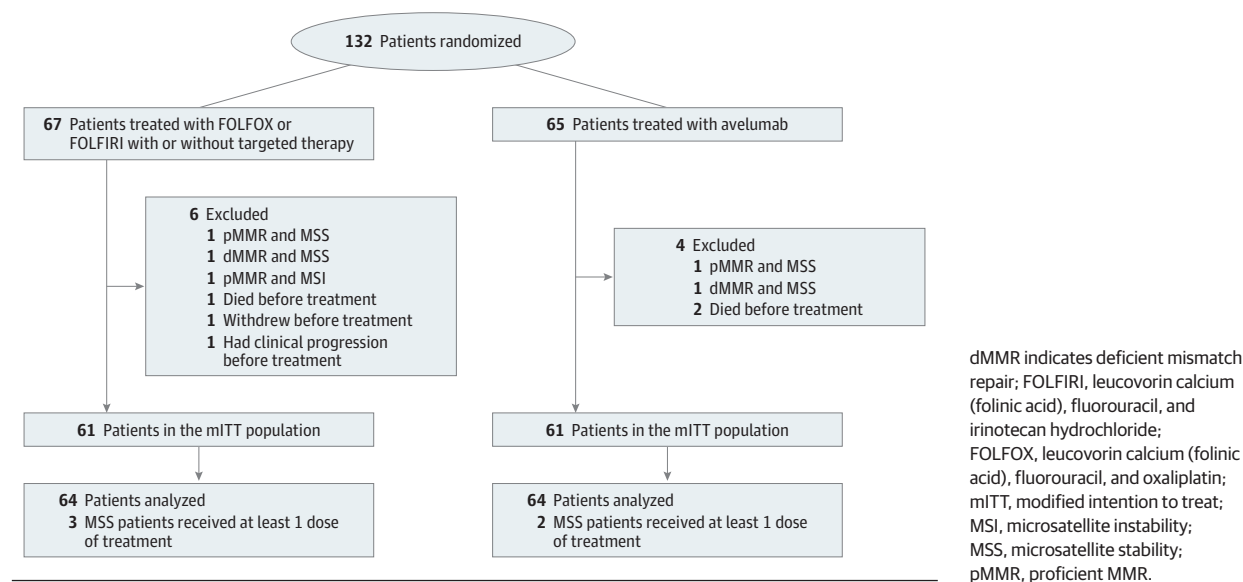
**132** Patients randomized

**67** Patients treated with FOLFOX or FOLFIRI with or without targeted therapy

**65** Patients treated with avelumab

**6** Excluded
**1** pMMR and MSS
**1** dMMR and MSS
**1** pMMR and MSI
**1** Died before treatment
**1** Withdrew before treatment
**1** Had clinical progression before treatment

**4** Excluded
**1** pMMR and MSS
**1** dMMR and MSS
**2** Died before treatment

**61** Patients in the mITT population

**61** Patients in the mITT population

**64** Patients analyzed
**3** MSS patients received at least 1 dose of treatment

**64** Patients analyzed
**2** MSS patients received at least 1 dose of treatment

dMMR indicates deficient mismatch repair; FOLFIRI, leucovorin calcium (folinic acid), fluorouracil, and irinotecan hydrochloride; FOLFOX, leucovorin calcium (folinic acid), fluorouracil, and oxaliplatin; mITT, modified intention to treat; MSI, microsatellite instability; MSS, microsatellite stability; pMMR, proficient MMR.